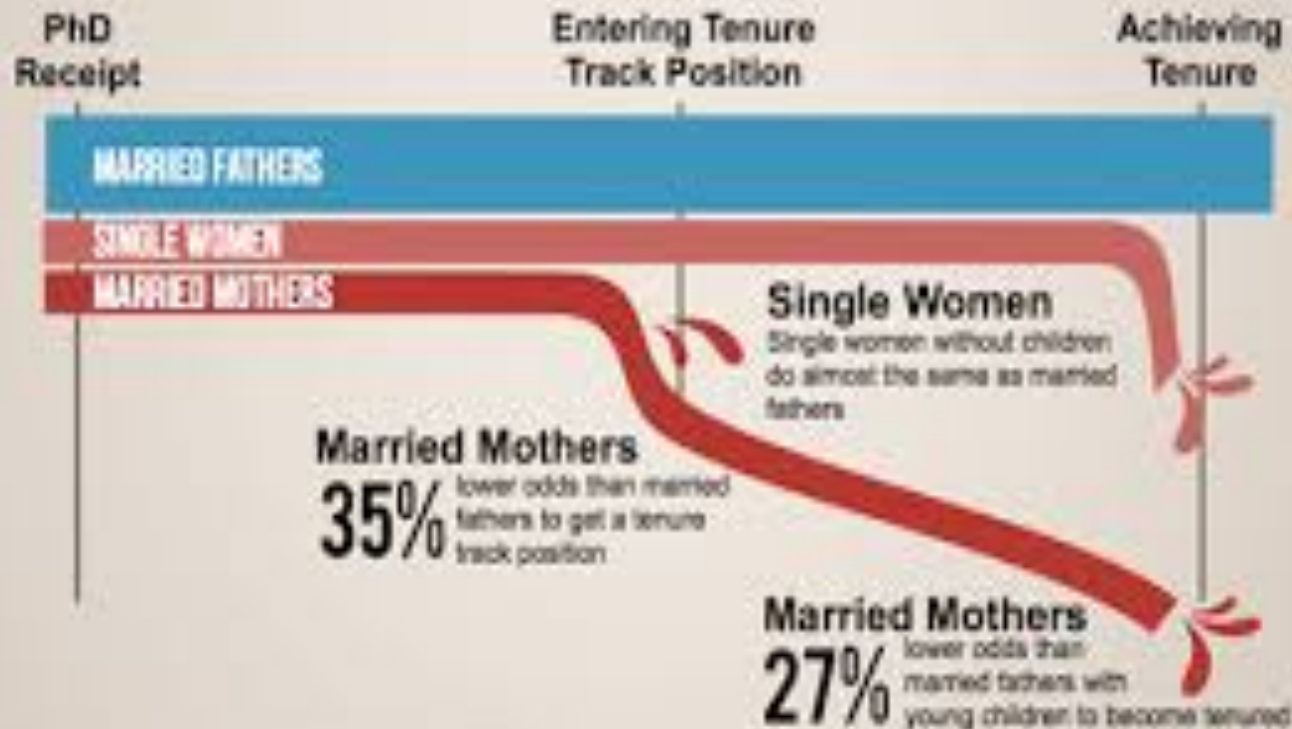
PhD Receipt

Entering Tenure Track Position

Achieving Tenure

MARRIED FATHERS

SINGLE WOMEN

MARRIED MOTHERS

Single Women
Single women without children do almost the same as married fathers

Married Mothers
35% lower odds than married fathers to get a tenure track position

Married Mothers
27% lower odds than married fathers with young children to become tenured